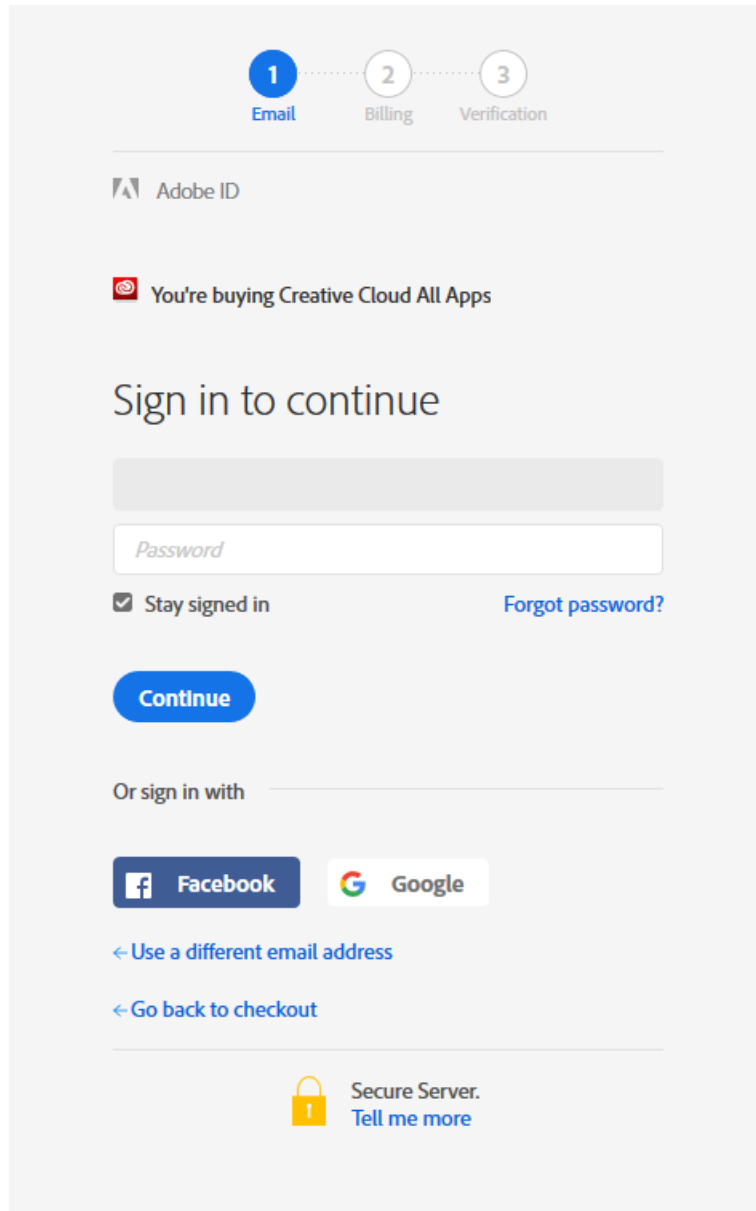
1 Email
2 Billing
3 Verification

Adobe ID

You're buying Creative Cloud All Apps

Sign in to continue

Password

Stay signed in
Forgot password?

Continue

Or sign in with

Facebook
Google

←Use a different email address

←Go back to checkout

Secure Server.
Tell me more